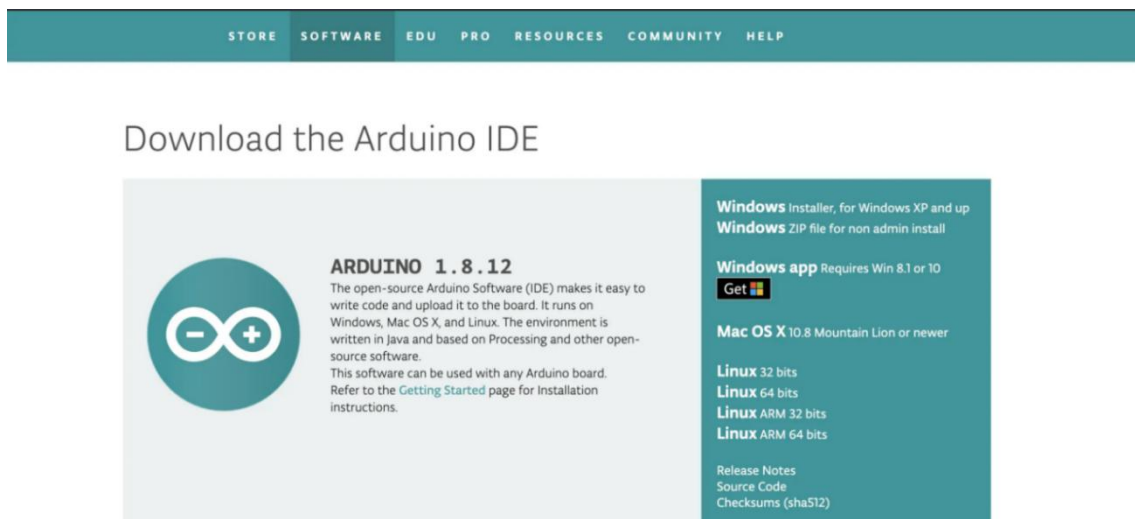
STORE SOFTWARE EDU PRO RESOURCES COMMUNITY HELP

Download the Arduino IDE

ARDUINO 1.8.12

The open-source Arduino Software (IDE) makes it easy to write code and upload it to the board. It runs on Windows, Mac OS X, and Linux. The environment is written in Java and based on Processing and other open-source software.
This software can be used with any Arduino board.
Refer to the Getting Started page for Installation instructions.

Windows Installer, for Windows XP and up
Windows ZIP file for non admin install

Windows app Requires Win 8.1 or 10
Get

Mac OS X 10.8 Mountain Lion or newer

Linux 32 bits
Linux 64 bits
Linux ARM 32 bits
Linux ARM 64 bits

Release Notes
Source Code
Checksums (sha512)